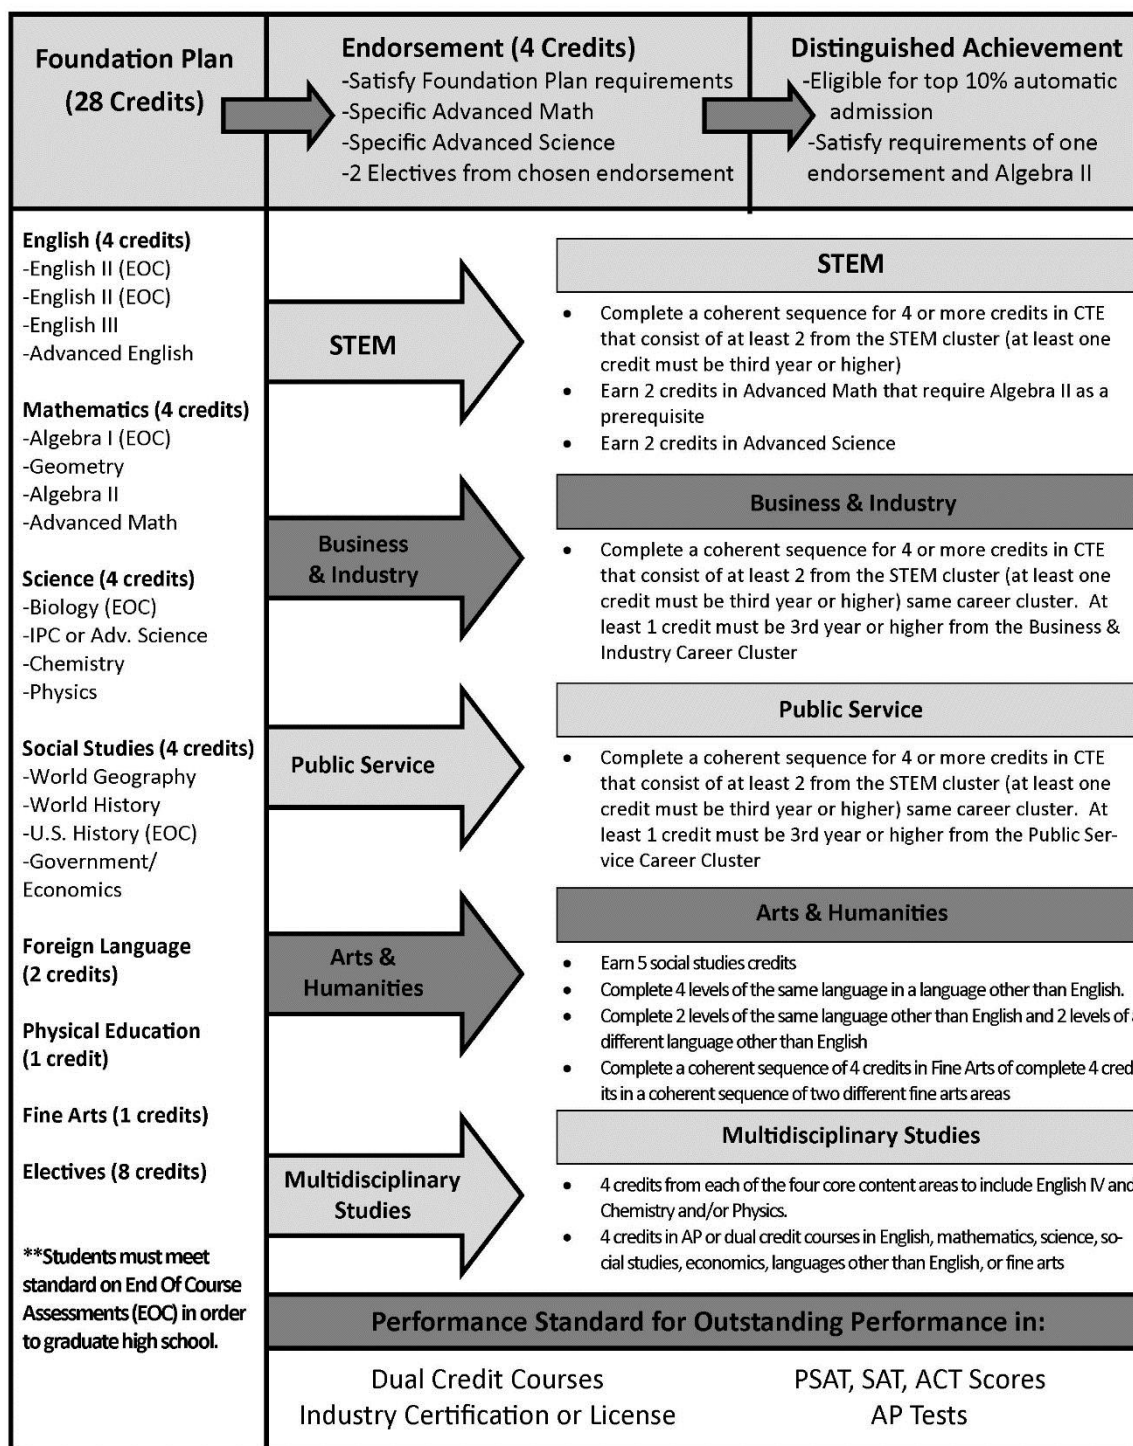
Foundation Plan (28 Credits)

Endorsement (4 Credits)
-Satisfy Foundation Plan requirements
-Specific Advanced Math
-Specific Advanced Science
-2 Electives from chosen endorsement

Distinguished Achievement
-Eligible for top 10% automatic admission
-Satisfy requirements of one endorsement and Algebra II

English (4 credits)
-English II (EOC)
-English II (EOC)
-English III
-Advanced English

Mathematics (4 credits)
-Algebra I (EOC)
-Geometry
-Algebra II
-Advanced Math

Science (4 credits)
-Biology (EOC)
-IPC or Adv. Science
-Chemistry
-Physics

Social Studies (4 credits)
-World Geography
-World History
-U.S. History (EOC)
-Government/ Economics

Foreign Language (2 credits)

Physical Education (1 credit)

Fine Arts (1 credits)

Electives (8 credits)

**Students must meet standard on End Of Course Assessments (EOC) in order to graduate high school.

STEM

STEM
• Complete a coherent sequence for 4 or more credits in CTE that consist of at least 2 from the STEM cluster (at least one credit must be third year or higher)
• Earn 2 credits in Advanced Math that require Algebra II as a prerequisite
• Earn 2 credits in Advanced Science

Business & Industry

Business & Industry
• Complete a coherent sequence for 4 or more credits in CTE that consist of at least 2 from the STEM cluster (at least one credit must be third year or higher) same career cluster. At least 1 credit must be 3rd year or higher from the Business & Industry Career Cluster

Public Service

Public Service
• Complete a coherent sequence for 4 or more credits in CTE that consist of at least 2 from the STEM cluster (at least one credit must be third year or higher) same career cluster. At least 1 credit must be 3rd year or higher from the Public Service Career Cluster

Arts & Humanities

Arts & Humanities
• Earn 5 social studies credits
• Complete 4 levels of the same language in a language other than English.
• Complete 2 levels of the same language other than English and 2 levels of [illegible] different language other than English
• Complete a coherent sequence of 4 credits in Fine Arts of complete 4 cred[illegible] its in a coherent sequence of two different fine arts areas

Multidisciplinary Studies

Multidisciplinary Studies
• 4 credits from each of the four core content areas to include English IV an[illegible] Chemistry and/or Physics.
• 4 credits in AP or dual credit courses in English, mathematics, science, social studies, economics, languages other than English, or fine arts

Performance Standard for Outstanding Performance in:

Dual Credit Courses
Industry Certification or License

PSAT, SAT, ACT Scores
AP Tests